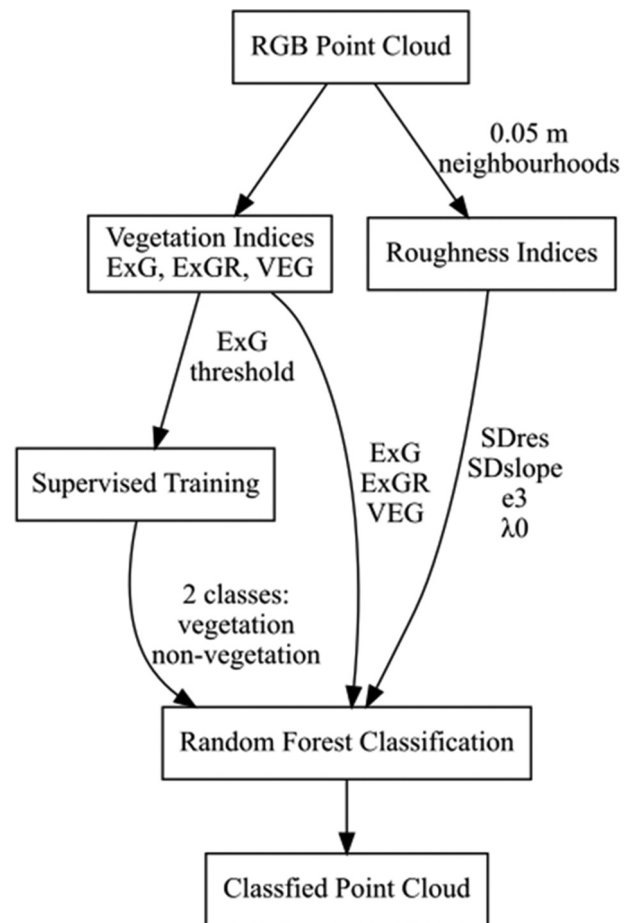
RGB Point Cloud

0.05 m neighbourhoods

Vegetation Indices ExG, ExGR, VEG

Roughness Indices

ExG threshold

Supervised Training

ExG
ExGR
VEG

SDres
SDslope
e3
λ0

2 classes:
vegetation
non-vegetation

Random Forest Classification

Classfied Point Cloud